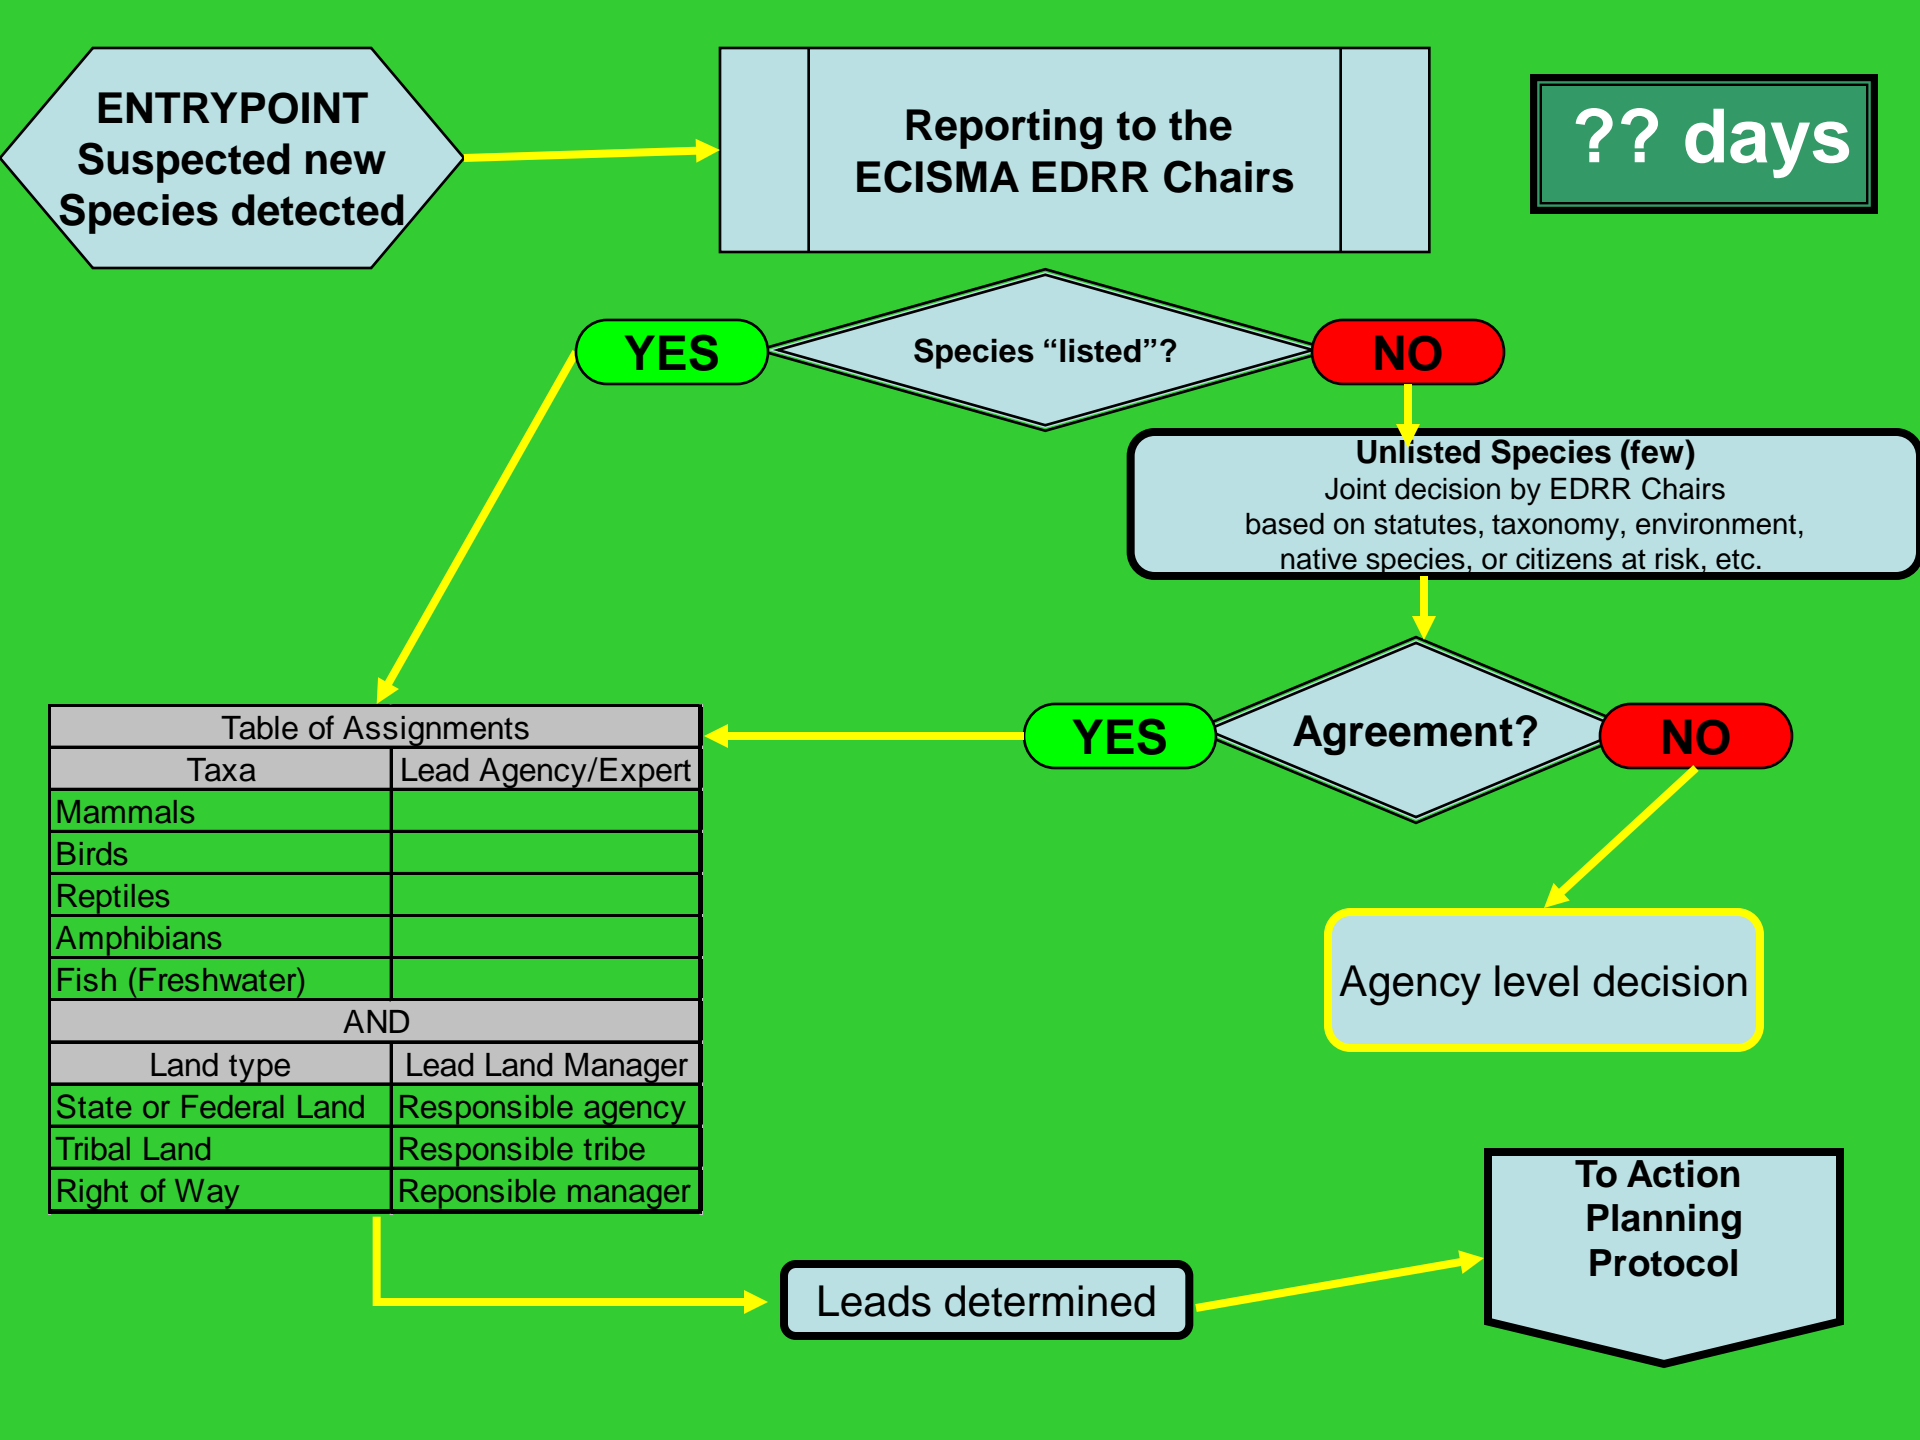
ENTRYPOINT
Suspected new
Species detected

Reporting to the
ECISMA EDRR Chairs

?? days

YES

Species “listed”?

NO

Unlisted Species (few)
Joint decision by EDRR Chairs
based on statutes, taxonomy, environment,
native species, or citizens at risk, etc.

YES

Agreement?

NO

| Table of Assignments | |
|---|---|
| Taxa | Lead Agency/Expert |
| Mammals | |
| Birds | |
| Reptiles | |
| Amphibians | |
| Fish (Freshwater) | |
| AND | |
| Land type | Lead Land Manager |
| State or Federal Land | Responsible agency |
| Tribal Land | Responsible tribe |
| Right of Way | Reponsible manager |

Agency level decision

To Action
Planning
Protocol

Leads determined